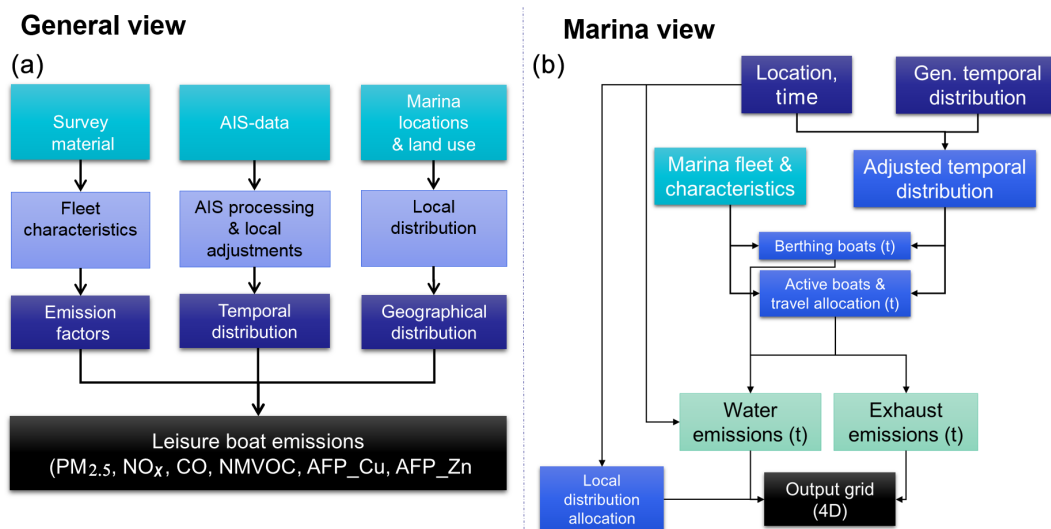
General view

(a)

Survey material

AIS-data

Marina locations & land use

Fleet characteristics

AIS processing & local adjustments

Local distribution

Emission factors

Temporal distribution

Geographical distribution

Leisure boat emissions (PM$_{2.5}$, NO$_x$, CO, NMVOC, AFP_Cu, AFP_Zn

Marina view

(b)

Location, time

Gen. temporal distribution

Marina fleet & characteristics

Adjusted temporal distribution

Berthing boats (t)

Active boats & travel allocation (t)

Water emissions (t)

Exhaust emissions (t)

Local distribution allocation

Output grid (4D)